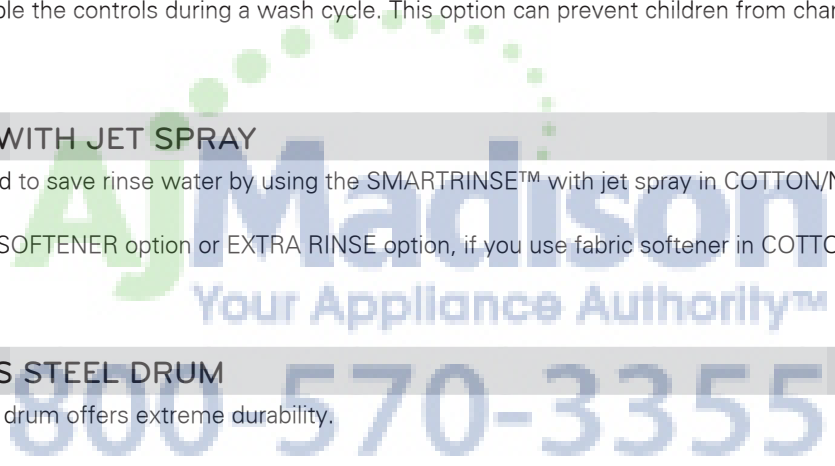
ble the controls during a wash cycle. This option can prevent children from char

WITH JET SPRAY

d to save rinse water by using the SMARTRINSE™ with jet spray in COTTON/N

SOFTENER option or EXTRA RINSE option, if you use fabric softener in COTTO

S STEEL DRUM

drum offers extreme durability.

AJMadison
Your Appliance Authority™
800-570-3355